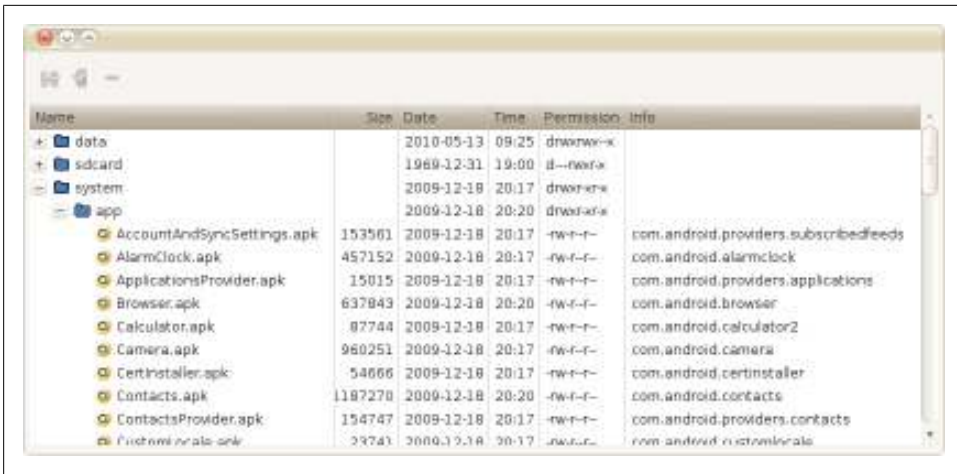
| Name | Size | Date | Time | Permission | Info |
|---|---|---|---|---|---|
| data | | 2010-05-13 | 09:25 | drwxrwx--x | |
| sdcard | | 1969-12-31 | 19:00 | d---rwxr-x | |
| system | | 2009-12-18 | 20:17 | drwxr-xr-x | |
| app | | 2009-12-18 | 20:20 | drwxr-xr-x | |
| AccountAndSyncSettings.apk | 153561 | 2009-12-18 | 20:17 | -rw-r--r-- | com.android.providers.subscribedfeeds |
| AlarmClock.apk | 457152 | 2009-12-18 | 20:17 | -rw-r--r-- | com.android.alarmclock |
| ApplicationsProvider.apk | 15015 | 2009-12-18 | 20:17 | -rw-r--r-- | com.android.providers.applications |
| Browser.apk | 637843 | 2009-12-18 | 20:20 | -rw-r--r-- | com.android.browser |
| Calculator.apk | 87744 | 2009-12-18 | 20:17 | -rw-r--r-- | com.android.calculator2 |
| Camera.apk | 960251 | 2009-12-18 | 20:17 | -rw-r--r-- | com.android.camera |
| CertInstaller.apk | 54666 | 2009-12-18 | 20:17 | -rw-r--r-- | com.android.certinstaller |
| Contacts.apk | 1187270 | 2009-12-18 | 20:20 | -rw-r--r-- | com.android.contacts |
| ContactsProvider.apk | 154747 | 2009-12-18 | 20:17 | -rw-r--r-- | com.android.providers.contacts |
| CustomLocale.apk | 23741 | 2009-12-18 | 20:17 | -rw-r--r-- | com.android.customlocale |